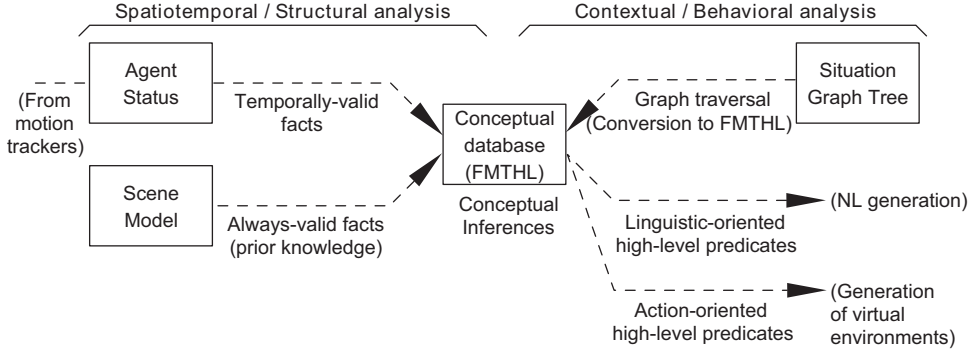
Spatiotemporal / Structural analysis

Contextual / Behavioral analysis

(From motion trackers)

Agent Status

Temporally-valid facts

Scene Model

Always-valid facts (prior knowledge)

Conceptual database (FMTHL)

Conceptual Inferences

Situation Graph Tree

Graph traversal (Conversion to FMTHL)

Linguistic-oriented high-level predicates

(NL generation)

Action-oriented high-level predicates

(Generation of virtual environments)